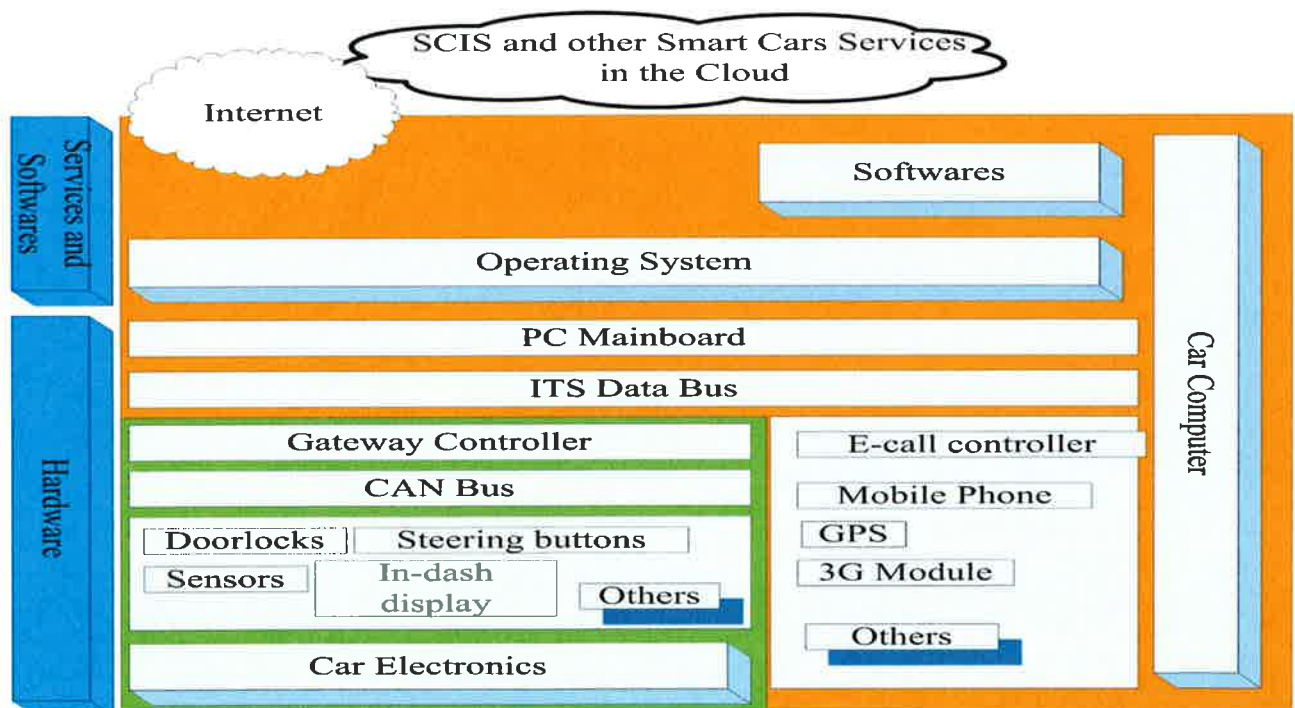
SCIS and other Smart Cars Services in the Cloud

Internet

Services and Softwares

Hardware

Softwares

Operating System

PC Mainboard

ITS Data Bus

Car Computer

Gateway Controller

CAN Bus

Doorlocks

Steering buttons

Sensors

In-dash display

Others

Car Electronics

E-call controller

Mobile Phone

GPS

3G Module

Others